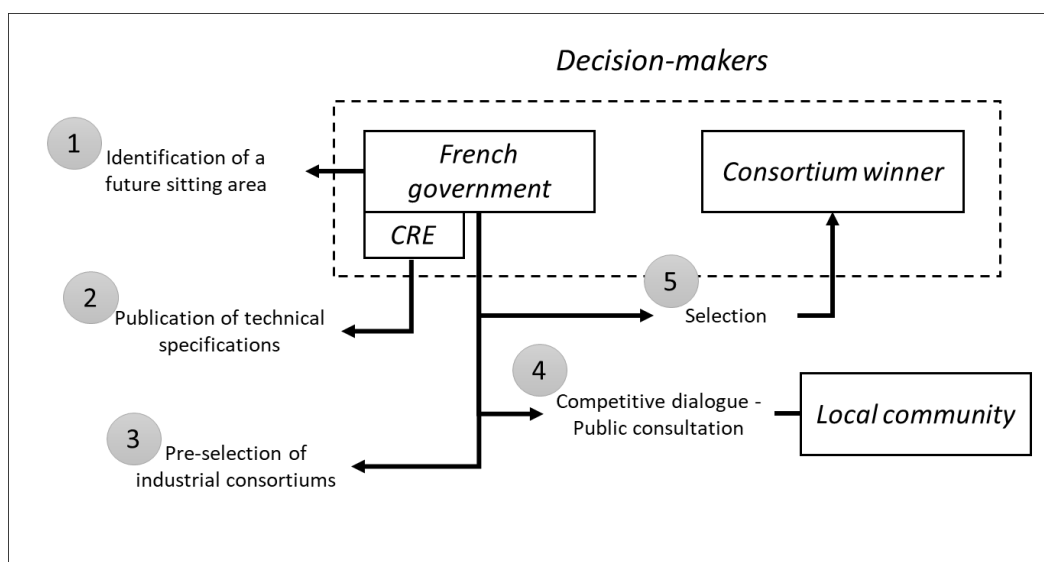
Decision-makers

French government

CRE

Consortium winner

1 Identification of a future sitting area

2 Publication of technical specifications

3 Pre-selection of industrial consortiums

4 Competitive dialogue - Public consultation

Local community

5 Selection